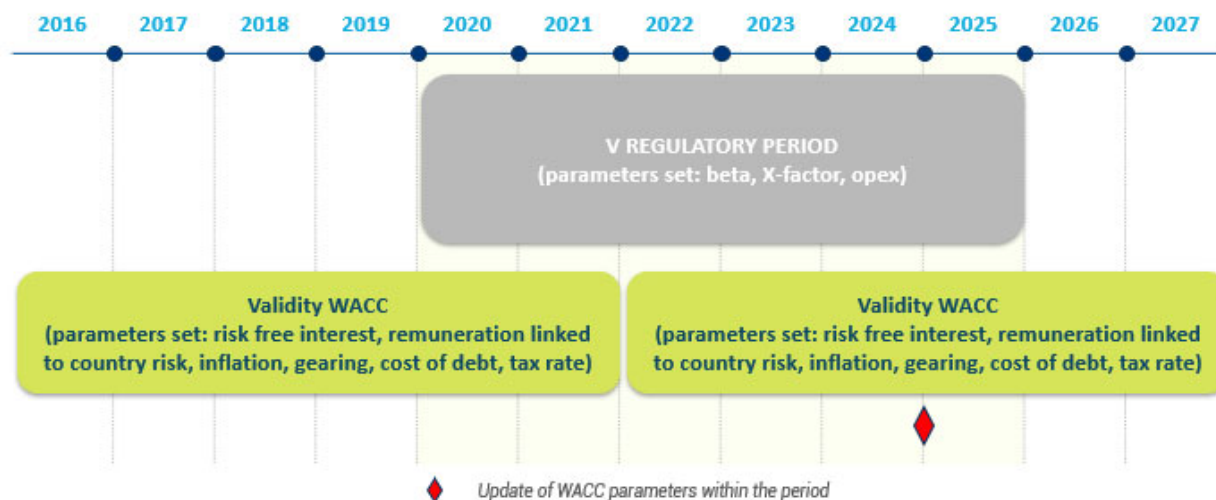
2016 2017 2018 2019 2020 2021 2022 2023 2024 2025 2026 2027

V REGULATORY PERIOD
(parameters set: beta, X-factor, opex)

Validity WACC
(parameters set: risk free interest, remuneration linked to country risk, inflation, gearing, cost of debt, tax rate)

Validity WACC
(parameters set: risk free interest, remuneration linked to country risk, inflation, gearing, cost of debt, tax rate)

Update of WACC parameters within the period